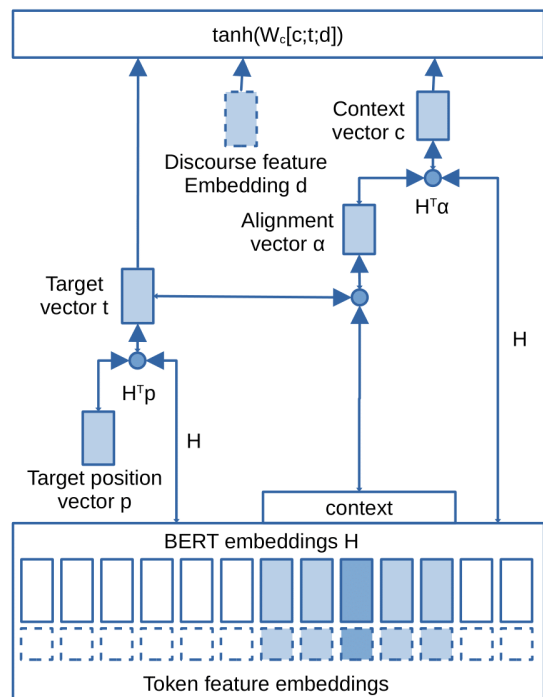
$\tanh(W_c[c;t;d])$

Discourse feature Embedding d

Context vector c

$H^T\alpha$

Alignment vector α

Target vector t

H

$H^Tp$

H

Target position vector p

context

BERT embeddings H

Token feature embeddings